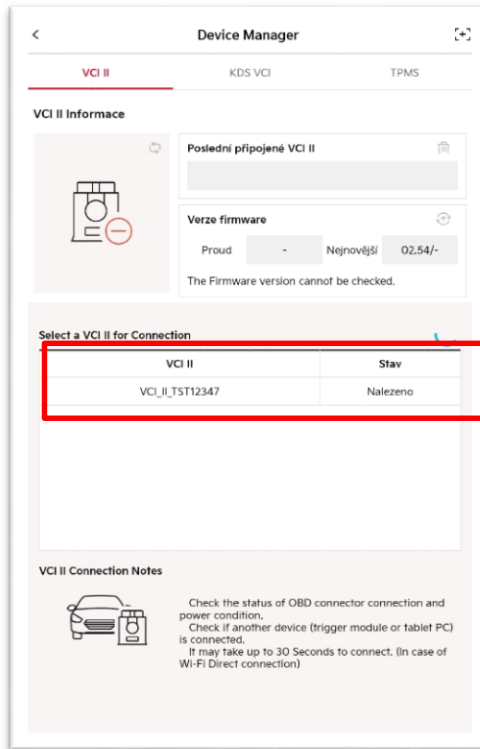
Device Manager

VCI II

KDS VCI

TPMS

VCI II Informace

Poslední připojené VCI II

Verze firmware

Proud

-

Nejnovější

02.54/-

The Firmware version cannot be checked.

Select a VCI II for Connection

| VCI II | Stav |
|---|---|
| VCI_II_TST12347 | Nalezeno |

VCI II Connection Notes

Check the status of OBD connector connection and power condition.
Check if another device (trigger module or tablet PC) is connected.
It may take up to 30 Seconds to connect. (In case of Wi-Fi Direct connection)